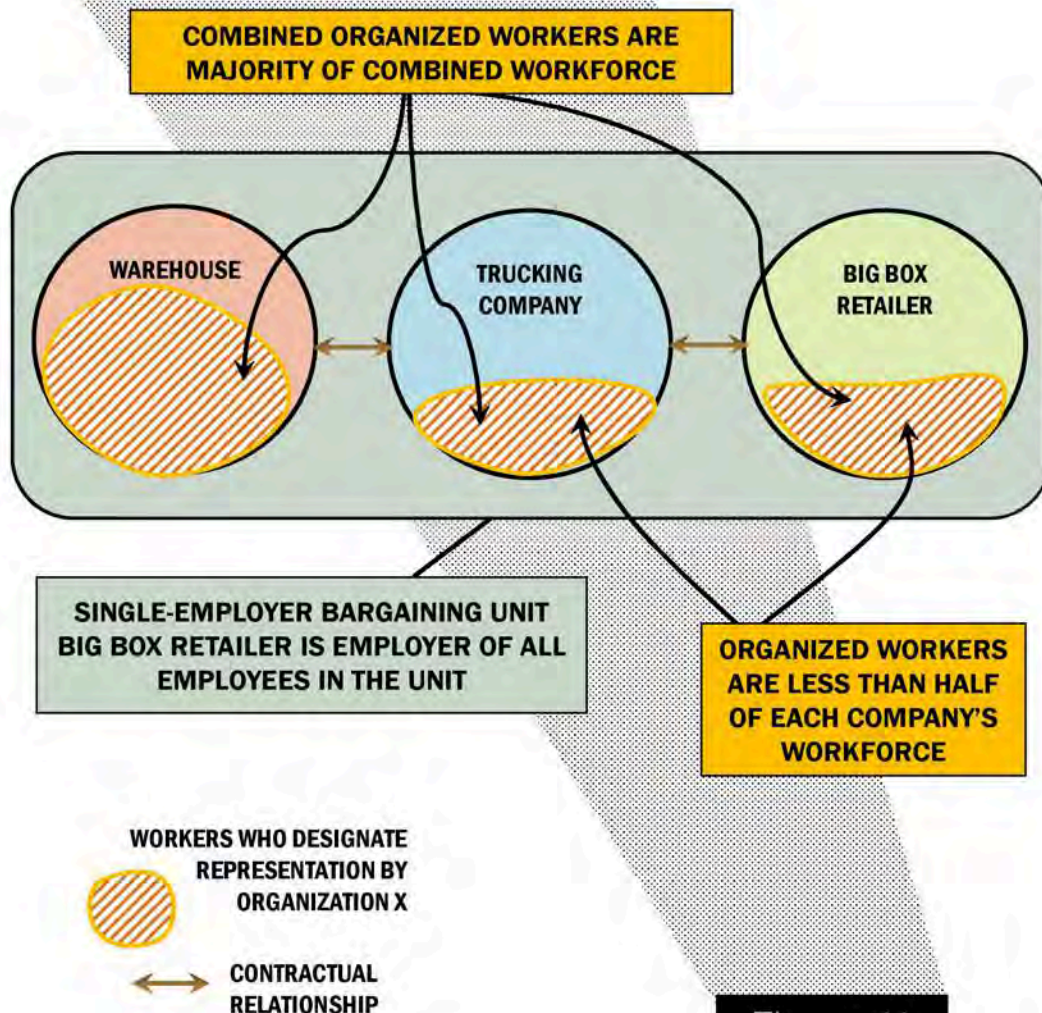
COMBINED ORGANIZED WORKERS ARE MAJORITY OF COMBINED WORKFORCE

WAREHOUSE

TRUCKING COMPANY

BIG BOX RETAILER

SINGLE-EMPLOYER BARGAINING UNIT BIG BOX RETAILER IS EMPLOYER OF ALL EMPLOYEES IN THE UNIT

ORGANIZED WORKERS ARE LESS THAN HALF OF EACH COMPANY'S WORKFORCE

WORKERS WHO DESIGNATE REPRESENTATION BY ORGANIZATION X

CONTRACTUAL RELATIONSHIP

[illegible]